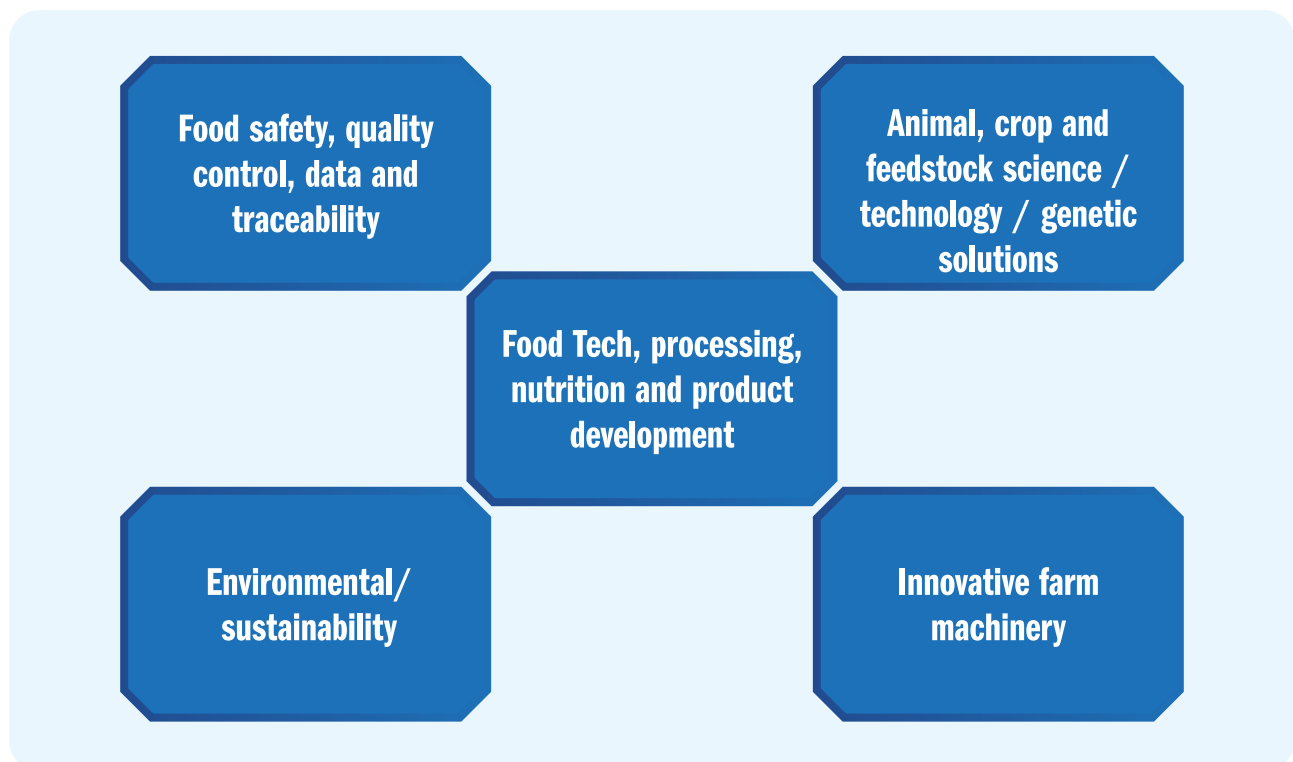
Food safety, quality control, data and traceability

Animal, crop and feedstock science / technology / genetic solutions

Food Tech, processing, nutrition and product development

Environmental/ sustainability

Innovative farm machinery